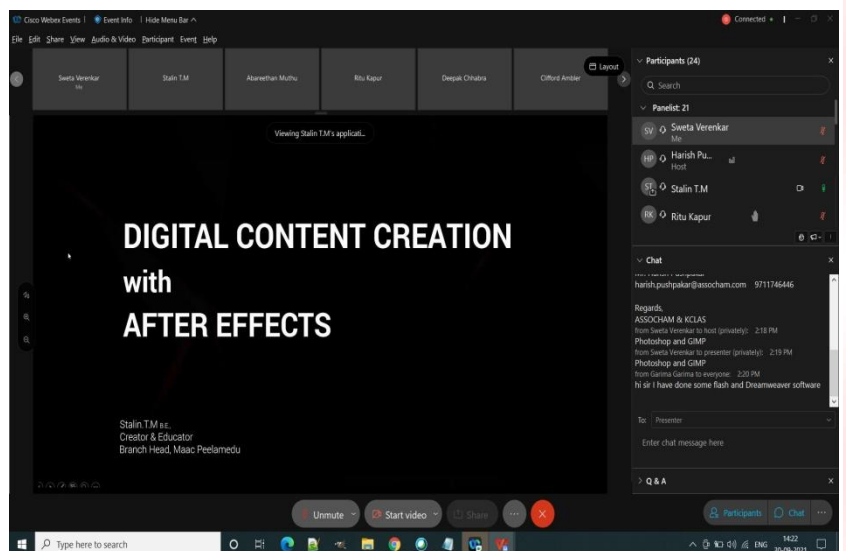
Cisco Webex Events | Event Info | Hide Menu Bar ^

Connected • |

File Edit Share View Audio & Video Participant Event Help

Sweta Verenkar
Me

Stalin T.M

Abreethan Muthu

Ritu Kapur

Deepak Chhabra

Clifford Ambler

Layout

Viewing Stalin T.M's applicati...

DIGITAL CONTENT CREATION
with
AFTER EFFECTS

Stalin T.M B.E.
Creator & Educator
Branch Head, Maac Peelamedu

Participants (24)

Search

Panelist: 21

SV Sweta Verenkar
Me

HP Harish Pu...
Host

ST Stalin T.M

RK Ritu Kapur

Chat

harish.pushpakar@assocham.com 9711746446

Regards,
ASSOCHAM & KCLAS
from Sweta Verenkar to host (privately): 2:18 PM
Photoshop and GIMP
from Sweta Verenkar to presenter (privately): 2:19 PM
Photoshop and GIMP
from Garima Garima to everyone: 2:20 PM
hi sir I have done some flash and Dreamweaver software

To: Presenter

Enter chat message here

Q & A

Unmute

Start video

Share

Participants

Chat

Type here to search

ENG

14:22
30-09-2021